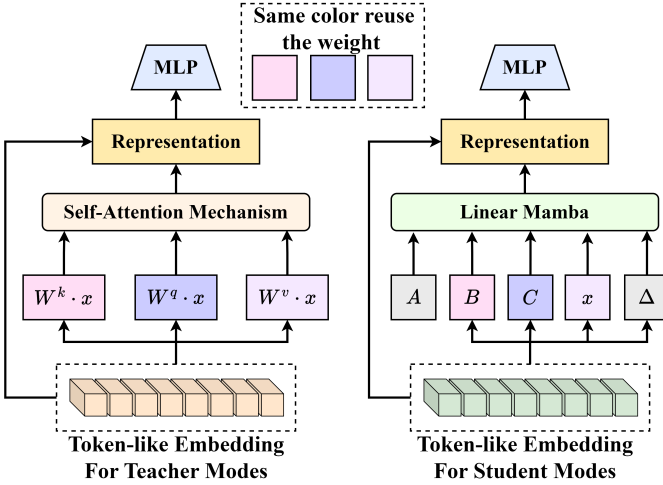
Same color reuse the weight

MLP

Representation

Self-Attention Mechanism

$W^k \cdot x$

$W^q \cdot x$

$W^v \cdot x$

Token-like Embedding For Teacher Modes

MLP

Representation

Linear Mamba

$A$

$B$

$C$

$x$

$\Delta$

Token-like Embedding For Student Modes